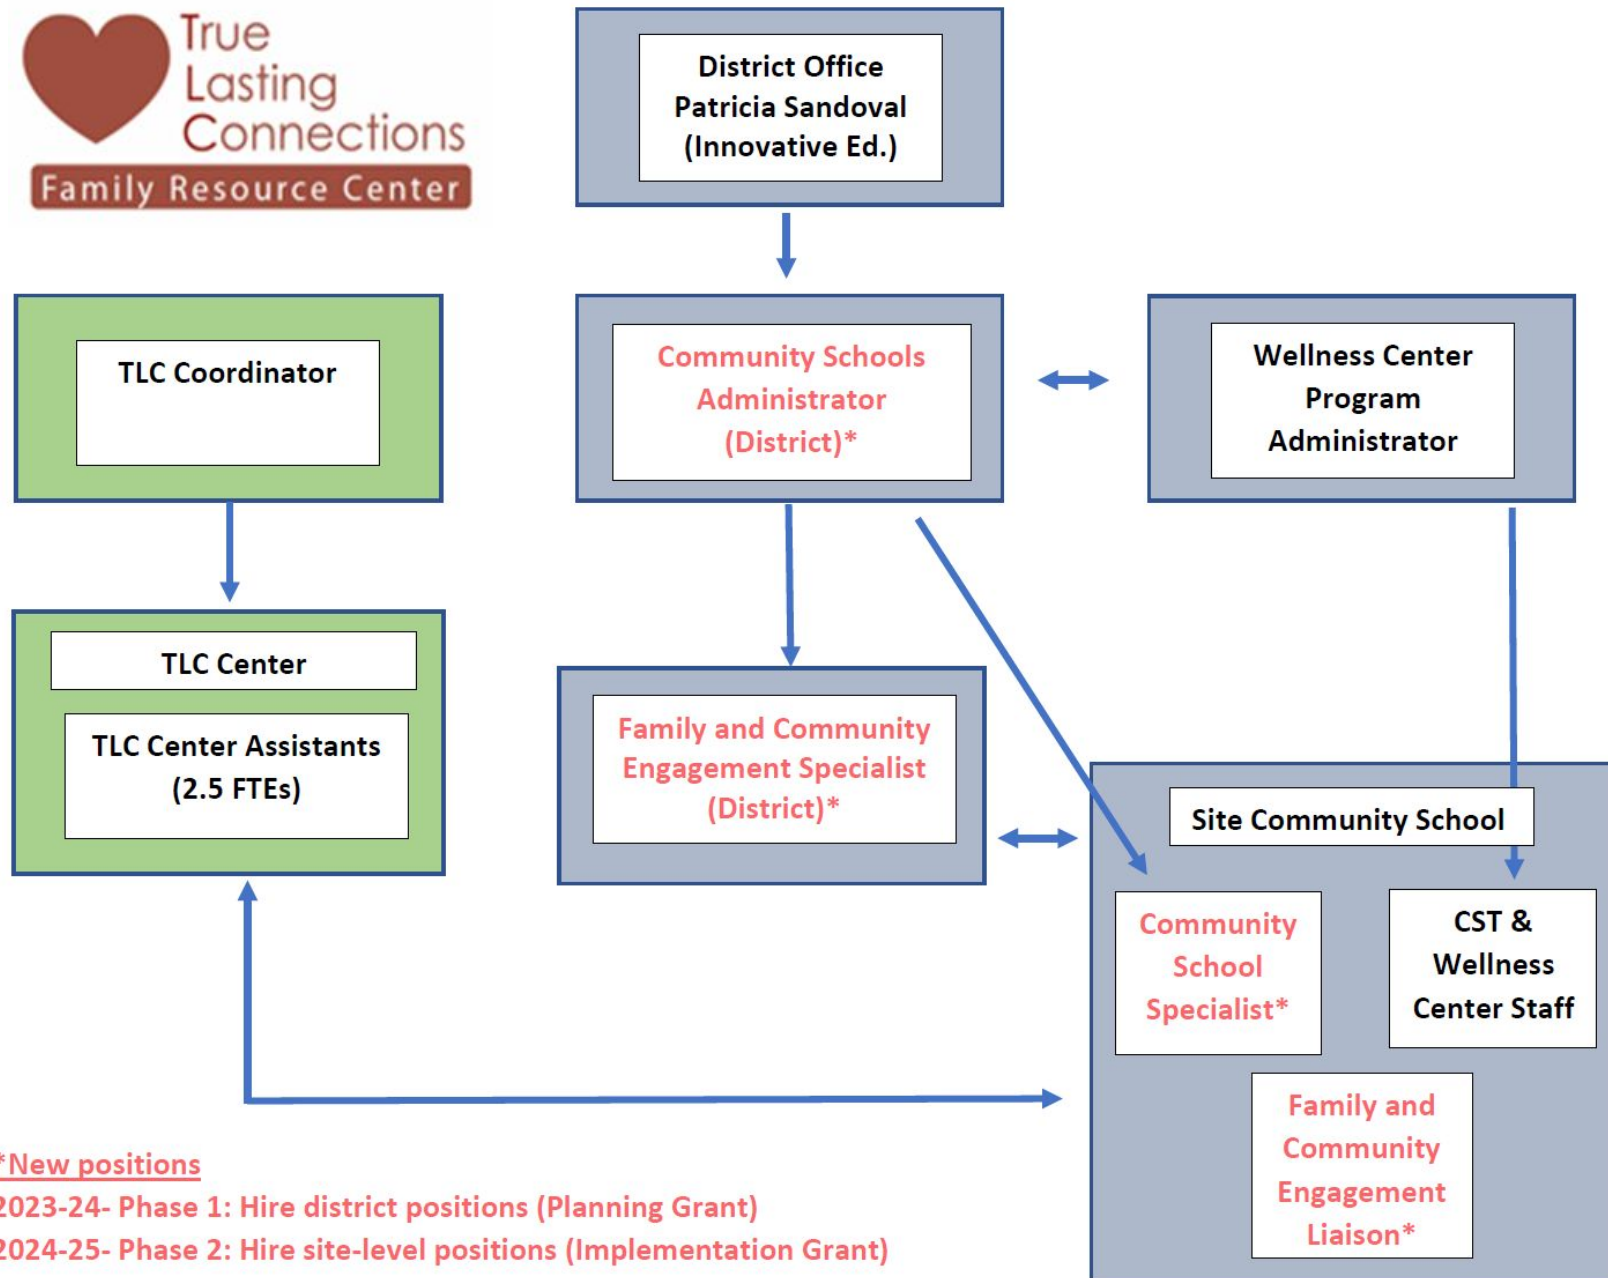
True Lasting Connections
Family Resource Center

District Office
Patricia Sandoval
(Innovative Ed.)

TLC Coordinator

Community Schools Administrator (District)*

Wellness Center Program Administrator

TLC Center

TLC Center Assistants (2.5 FTEs)

Family and Community Engagement Specialist (District)*

Site Community School

Community School Specialist*

CST & Wellness Center Staff

Family and Community Engagement Liaison*

*New positions
2023-24- Phase 1: Hire district positions (Planning Grant)
2024-25- Phase 2: Hire site-level positions (Implementation Grant)